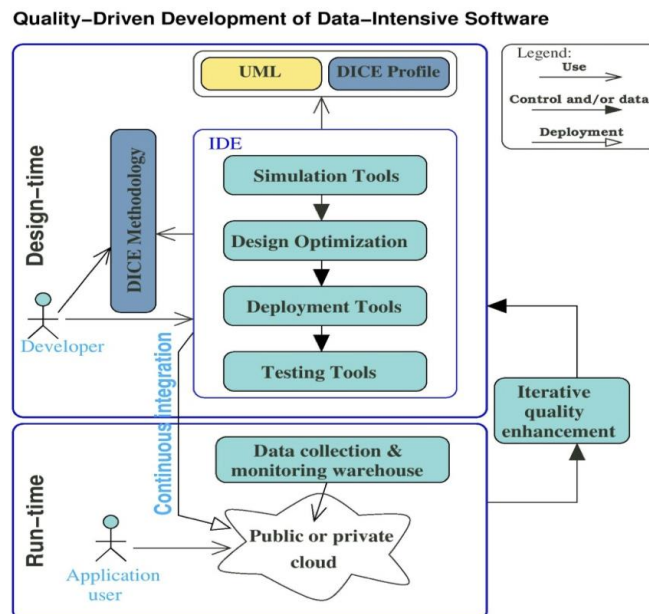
Quality–Driven Development of Data–Intensive Software

UML

DICE Profile

Legend:
Use
Control and/or data
Deployment

Design–time

IDE

DICE Methodology

Simulation Tools

Design Optimization

Deployment Tools

Testing Tools

Developer

Continuous Integration

Iterative quality enhancement

Run–time

Data collection & monitoring warehouse

Public or private cloud

Application user